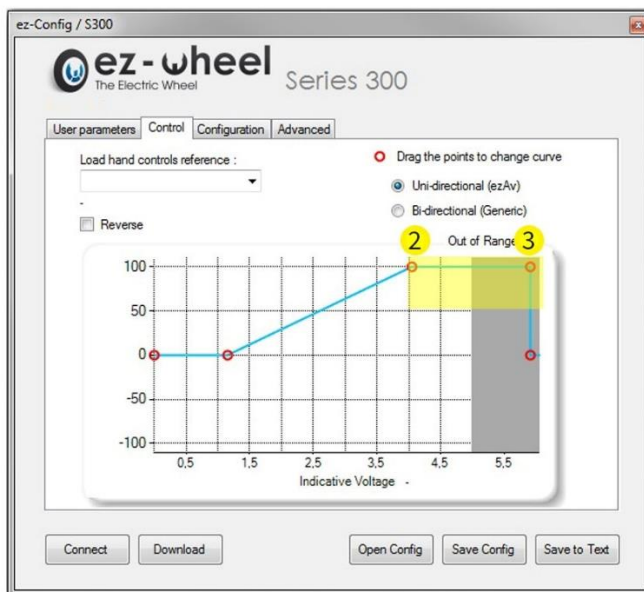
ez-Config / S300

ez-wheel
The Electric Wheel
Series 300

User parameters | Control | Configuration | Advanced

Load hand controls reference :

-

Reverse

Drag the points to change curve

Uni-directional (ezAv)

Bi-directional (Generic)

2

Out of Range

3

100
50
0
-50
-100

0,5
1,5
2,5
3,5
4,5
5,5

Indicative Voltage -

Connect | Download | Open Config | Save Config | Save to Text